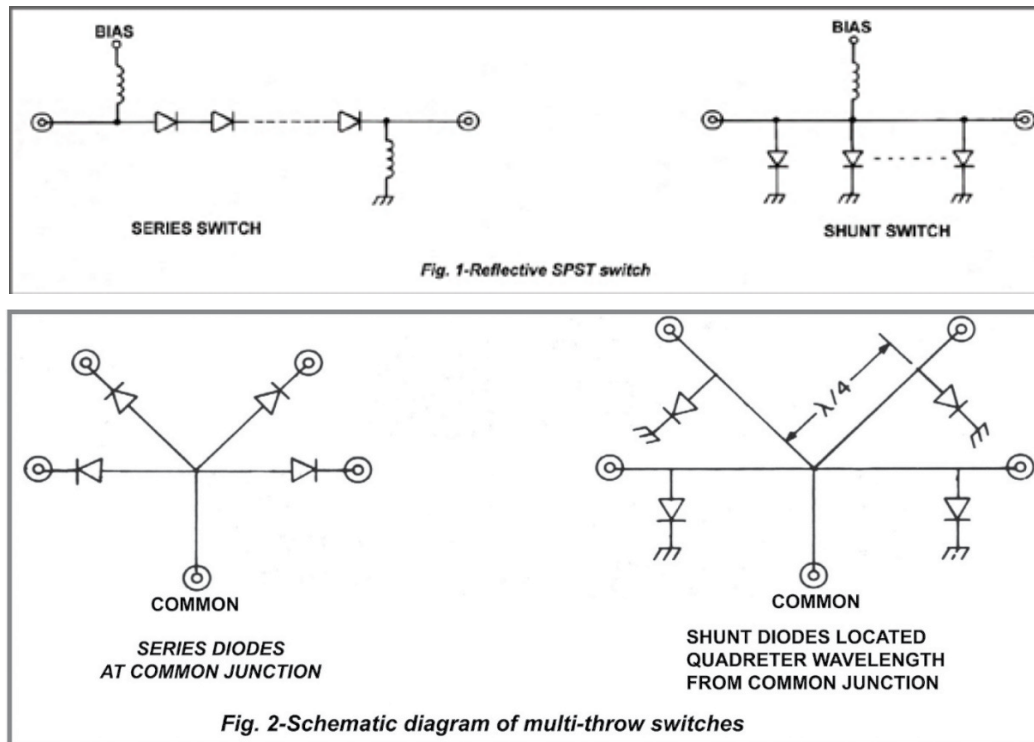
BIAS

SERIES SWITCH

BIAS

SHUNT SWITCH

Fig. 1-Reflective SPST switch

COMMON

SERIES DIODES AT COMMON JUNCTION

$\lambda/4$

COMMON

SHUNT DIODES LOCATED QUADRETER WAVELENGTH FROM COMMON JUNCTION

Fig. 2-Schematic diagram of multi-throw switches